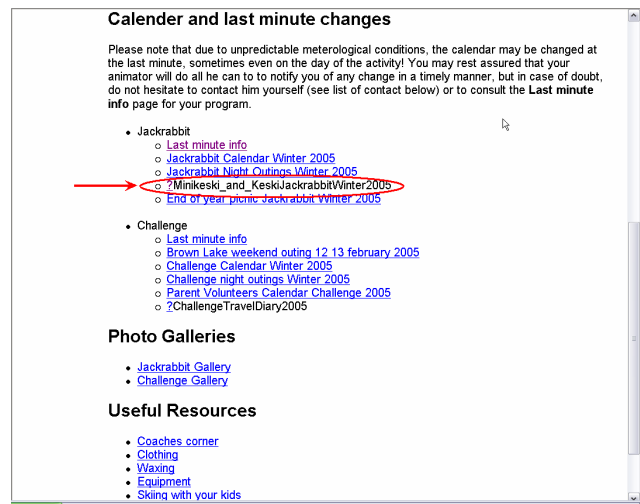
Calender and last minute changes

Please note that due to unpredictable meterological conditions, the calendar may be changed at the last minute, sometimes even on the day of the activity! You may rest assured that your animator will do all he can to notify you of any change in a timely manner, but in case of doubt, do not hesitate to contact him yourself (see list of contact below) or to consult the **Last minute info** page for your program.

- Jackrabbit
  - Last minute info
  - Jackrabbit Calendar Winter 2005
  - Jackrabbit Night Outings Winter 2005
  - ?Minikeski_and_KeskiJackrabbitWinter2005
  - End of year picnic Jackrabbit Winter 2005

- Challenge
  - Last minute info
  - Brown Lake weekend outing 12 13 february 2005
  - Challenge Calendar Winter 2005
  - Challenge night outings Winter 2005
  - Parent Volunteers Calendar Challenge 2005
  - ?ChallengeTravelDiary2005

Photo Galleries

- Jackrabbit Gallery
- Challenge Gallery

Useful Resources

- Coaches corner
- Clothing
- Waxing
- Equipment
- Skiing with your kids